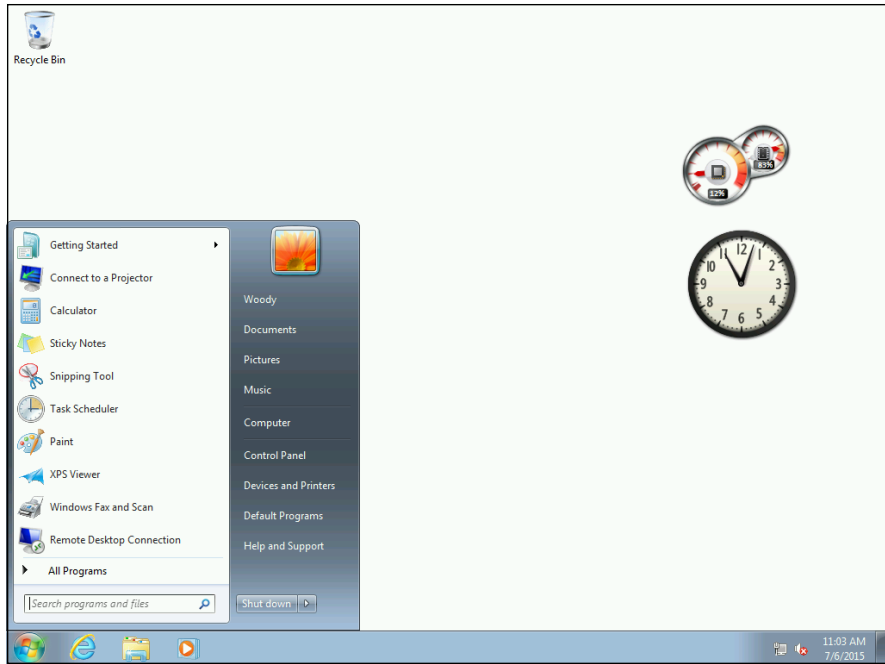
Recycle Bin

12%
83%

12
1
2
3
4
5
6
7
8
9
10
11

Getting Started
Connect to a Projector
Calculator
Sticky Notes
Snipping Tool
Task Scheduler
Paint
XPS Viewer
Windows Fax and Scan
Remote Desktop Connection
All Programs
Search programs and files

Woody
Documents
Pictures
Music
Computer
Control Panel
Devices and Printers
Default Programs
Help and Support
Shut down

11:03 AM
7/6/2015